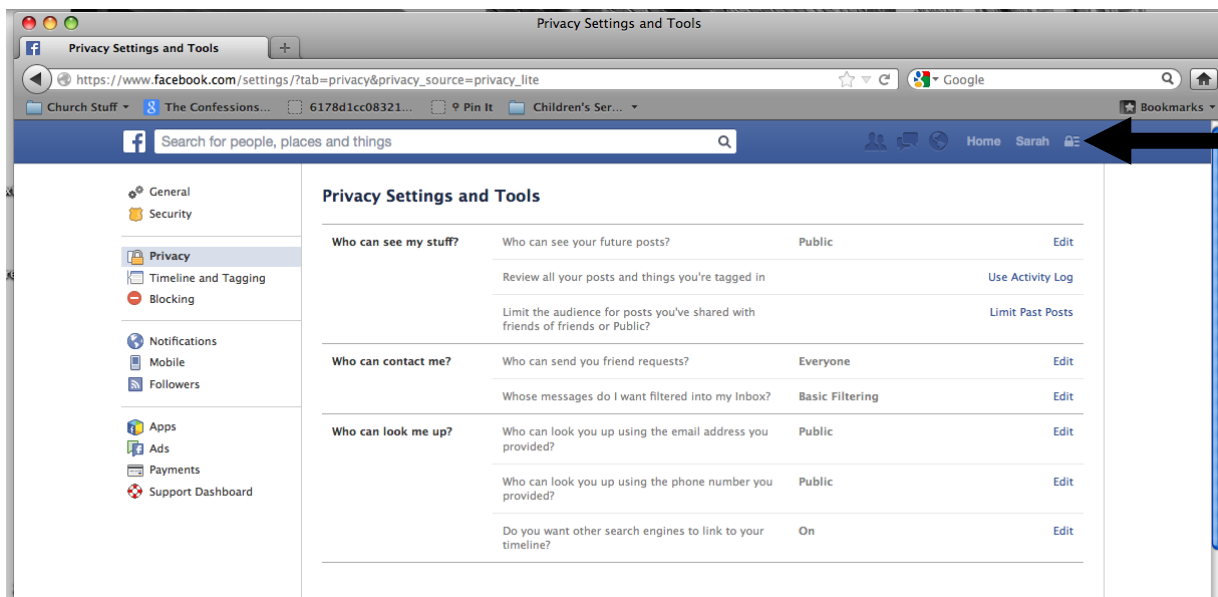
Privacy Settings and Tools

Privacy Settings and Tools

https://www.facebook.com/settings/?tab=privacy&privacy_source=privacy_lite

Google

Church Stuff The Confessions... 6178d1cc08321... Pin It Children's Ser...

Bookmarks

Search for people, places and things

Home Sarah

General
Security

Privacy
Timeline and Tagging
Blocking

Notifications
Mobile
Followers

Apps
Ads
Payments
Support Dashboard

Privacy Settings and Tools

| | | | |
|---|---|---|---|
| Who can see my stuff? | Who can see your future posts? | Public | Edit |
| | Review all your posts and things you're tagged in | | Use Activity Log |
| | Limit the audience for posts you've shared with friends of friends or Public? | | Limit Past Posts |
| Who can contact me? | Who can send you friend requests? | Everyone | Edit |
| | Whose messages do I want filtered into my Inbox? | Basic Filtering | Edit |
| Who can look me up? | Who can look you up using the email address you provided? | Public | Edit |
| | Who can look you up using the phone number you provided? | Public | Edit |
| | Do you want other search engines to link to your timeline? | On | Edit |